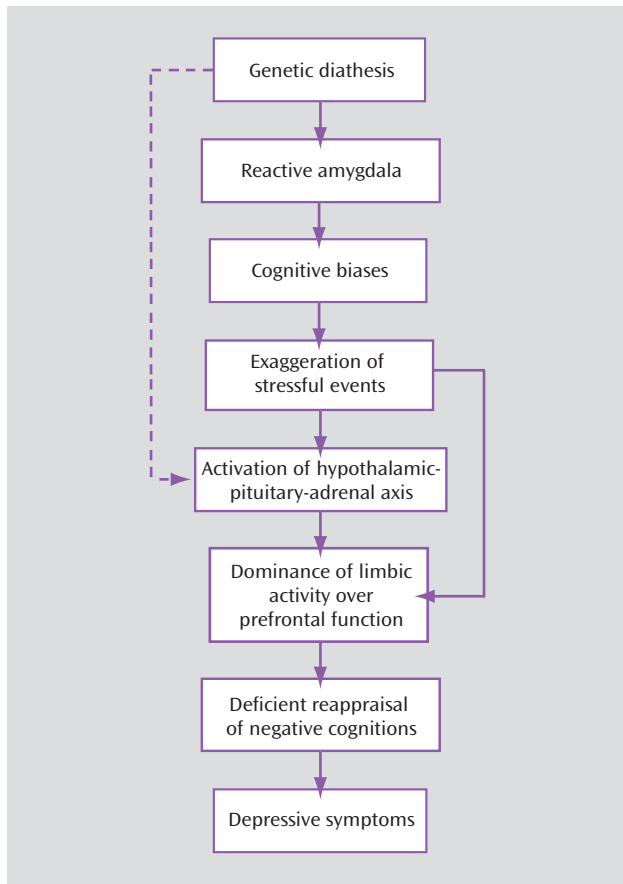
Genetic diathesis

Reactive amygdala

Cognitive biases

Exaggeration of stressful events

Activation of hypothalamic-pituitary-adrenal axis

Dominance of limbic activity over prefrontal function

Deficient reappraisal of negative cognitions

Depressive symptoms